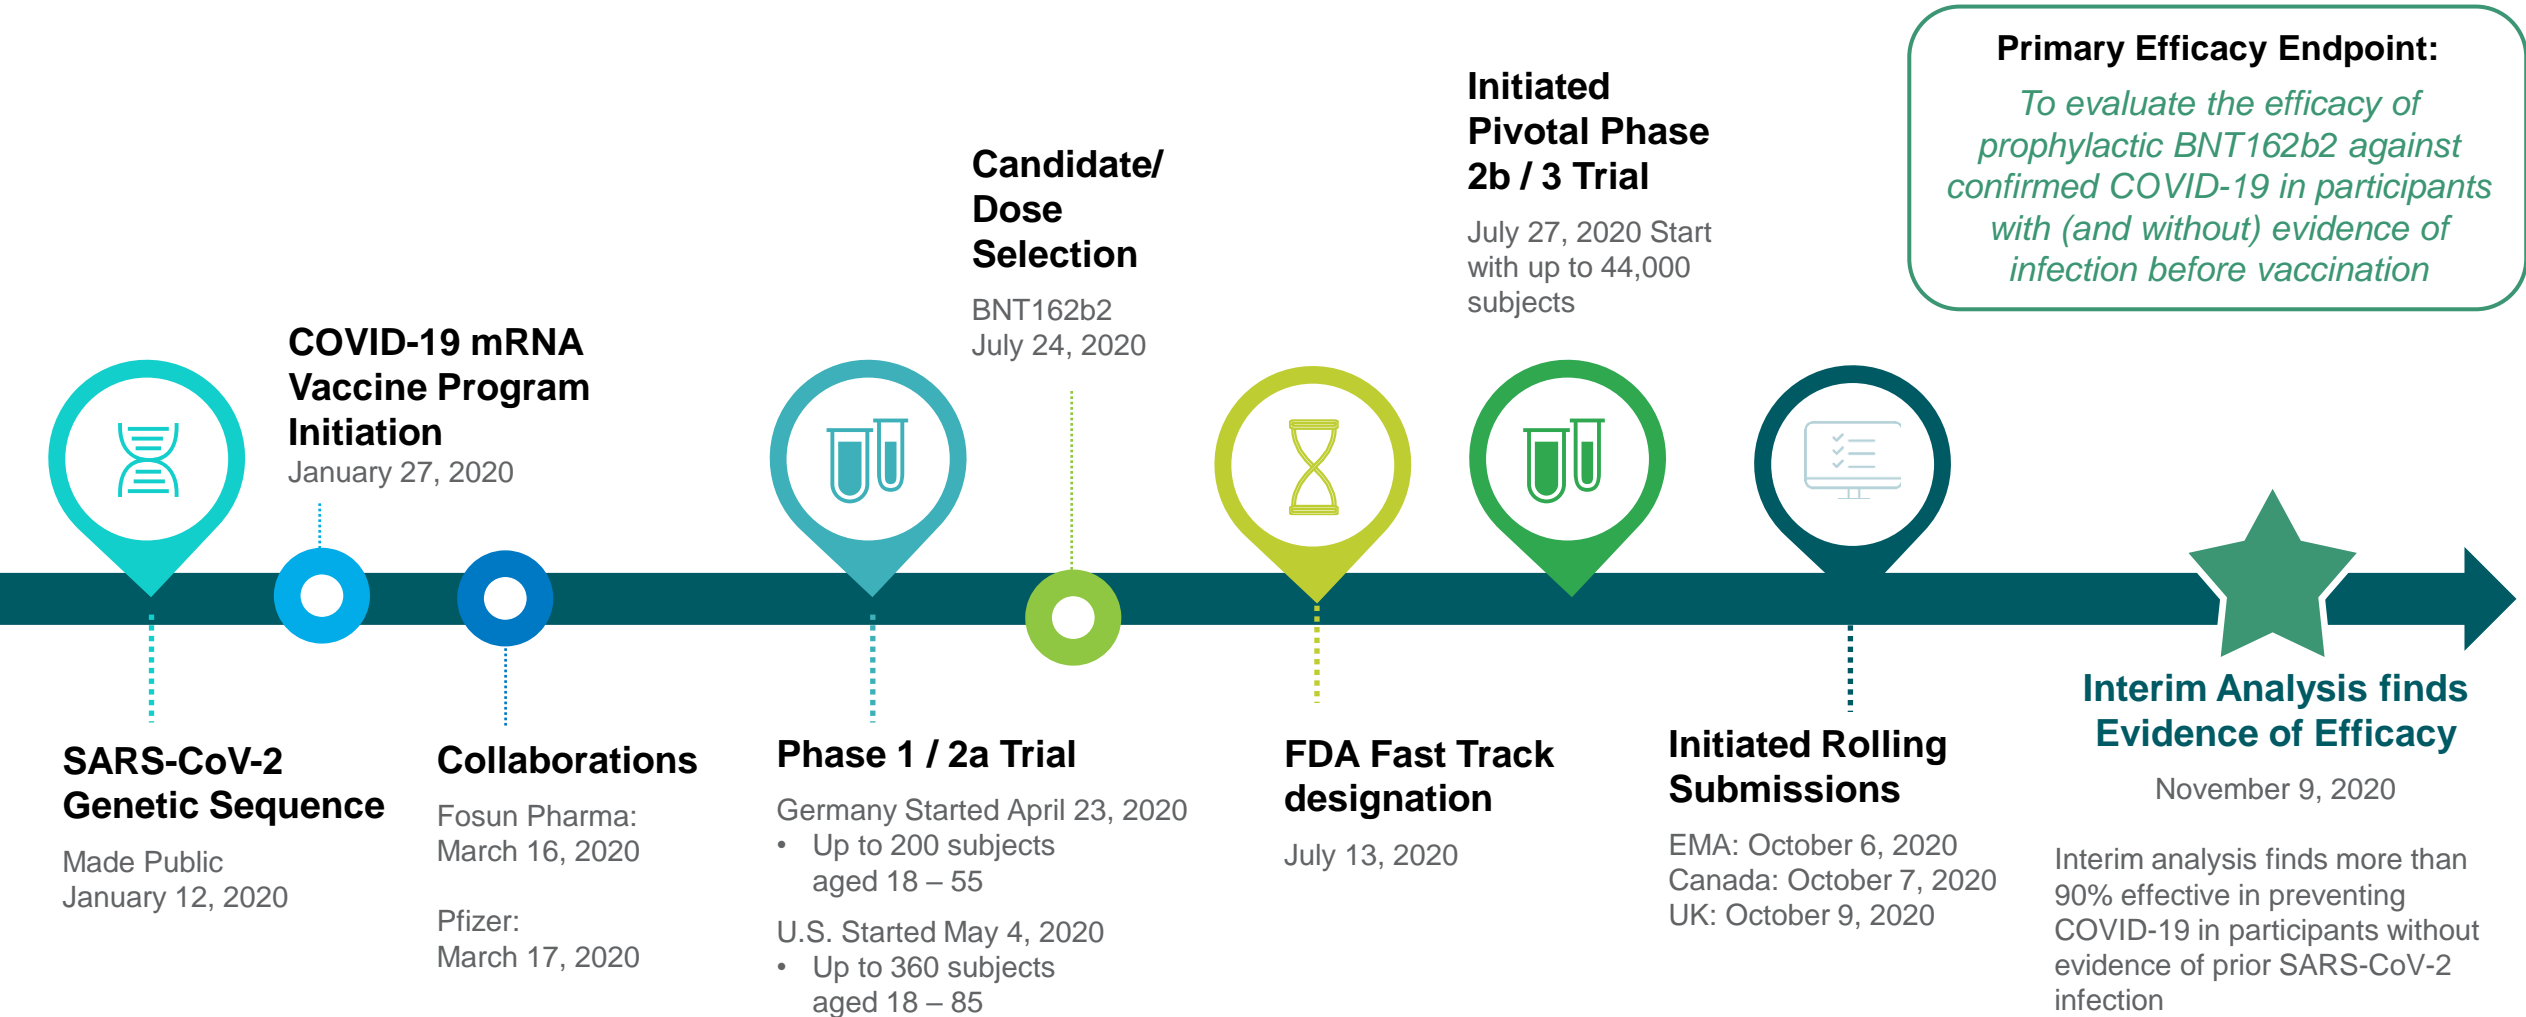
Primary Efficacy Endpoint:

To evaluate the efficacy of prophylactic BNT162b2 against confirmed COVID-19 in participants with (and without) evidence of infection before vaccination

COVID-19 mRNA Vaccine Program Initiation

January 27, 2020

Candidate/ Dose Selection

BNT162b2
July 24, 2020

Initiated Pivotal Phase 2b / 3 Trial

July 27, 2020 Start with up to 44,000 subjects

SARS-CoV-2 Genetic Sequence

Made Public
January 12, 2020

Collaborations

Fosun Pharma:
March 16, 2020

Pfizer:
March 17, 2020

Phase 1 / 2a Trial

Germany Started April 23, 2020
• Up to 200 subjects aged 18 – 55

U.S. Started May 4, 2020
• Up to 360 subjects aged 18 – 85

FDA Fast Track designation

July 13, 2020

Initiated Rolling Submissions

EMA: October 6, 2020
Canada: October 7, 2020
UK: October 9, 2020

Interim Analysis finds Evidence of Efficacy

November 9, 2020

Interim analysis finds more than 90% effective in preventing COVID-19 in participants without evidence of prior SARS-CoV-2 infection